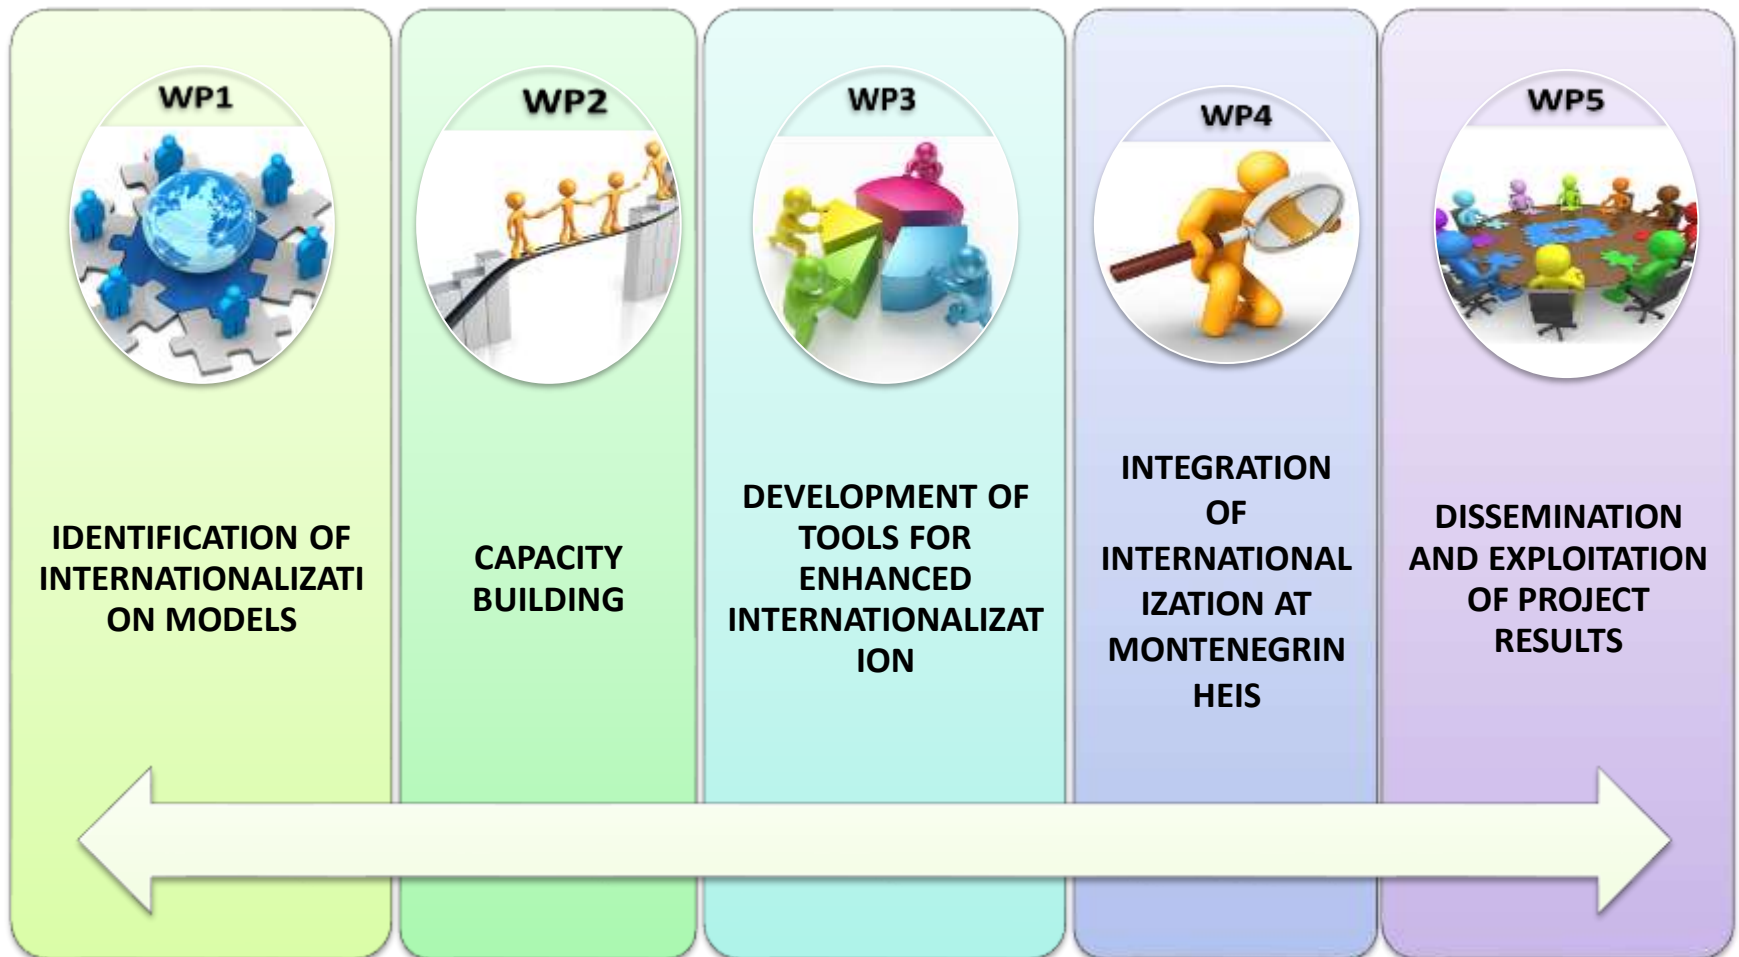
WP1

IDENTIFICATION OF INTERNATIONALIZATION MODELS

WP2

CAPACITY BUILDING

WP3

DEVELOPMENT OF TOOLS FOR ENHANCED INTERNATIONALIZATION

WP4

INTEGRATION OF INTERNATIONALIZATION AT MONTENEGRIN HEIS

WP5

DISSEMINATION AND EXPLOITATION OF PROJECT RESULTS